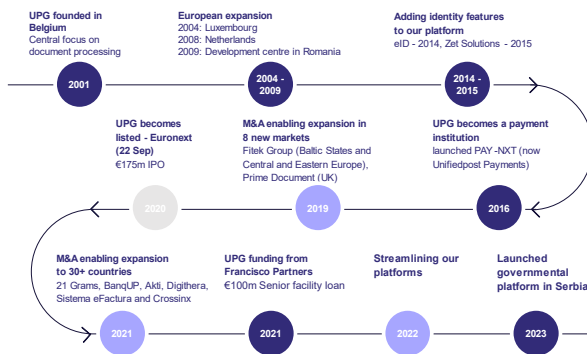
UPG founded in Belgium
Central focus on document processing

2001

European expansion
2004: Luxembourg
2008: Netherlands
2009: Development centre in Romania

2004 - 2009

Adding identity features to our platform
eID - 2014, Zet Solutions - 2015

2014 - 2015

UPG becomes listed - Euronext (22 Sep)
€175m IPO

2020

M&A enabling expansion in 8 new markets
Fitek Group (Baltic States and Central and Eastern Europe), Prime Document (UK)

2019

UPG becomes a payment institution
launched PAY-NXT (now Unifiedpost Payments)

2016

M&A enabling expansion to 30+ countries
21 Grams, BanqUP, Akti, Digithera, Sistema eFactura and Crossinx

2021

UPG funding from Francisco Partners
€100m Senior facility loan

2021

Streamlining our platforms

2022

Launched governmental platform in Serbia

2023